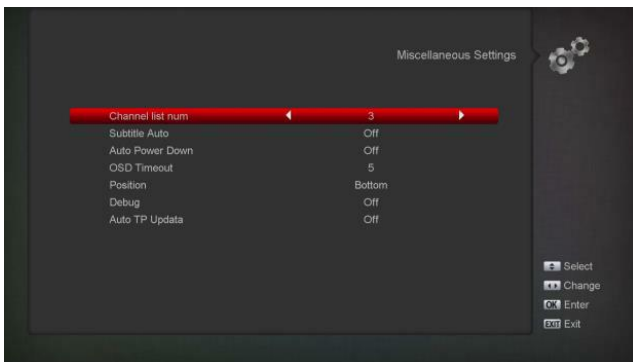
Miscellaneous Settings

| | |
|---|---|
| Channel list num | 3 |
| Subtitle Auto | Off |
| Auto Power Down | Off |
| OSD Timeout | 5 |
| Position | Bottom |
| Debug | Off |
| Auto TP Updata | Off |

Select
Change
OK Enter
EXIT Exit